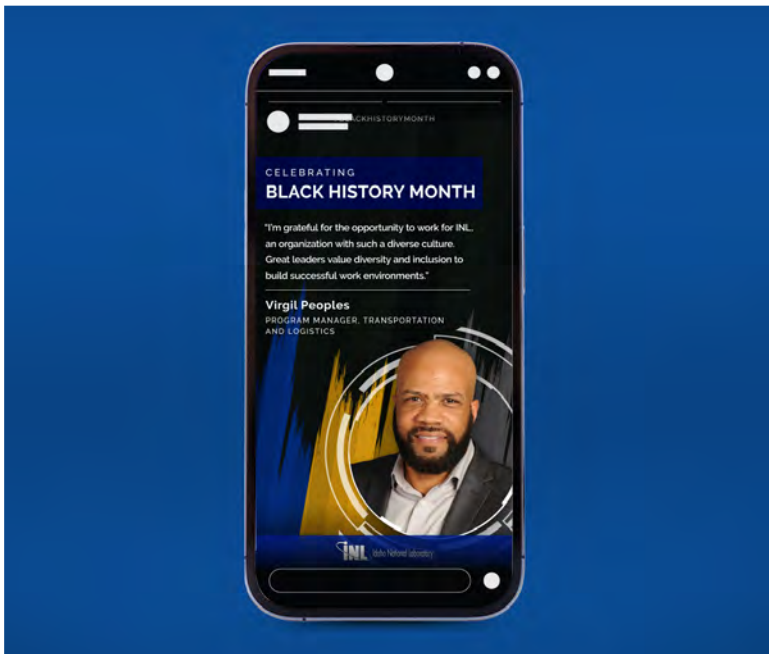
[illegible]CKHISTORYMONTH

CELEBRATING
BLACK HISTORY MONTH

"I'm grateful for the opportunity to work for INL, an organization with such a diverse culture. Great leaders value diversity and inclusion to build successful work environments."

Virgil Peoples
PROGRAM MANAGER, TRANSPORTATION AND LOGISTICS

INL Idaho National Laboratory